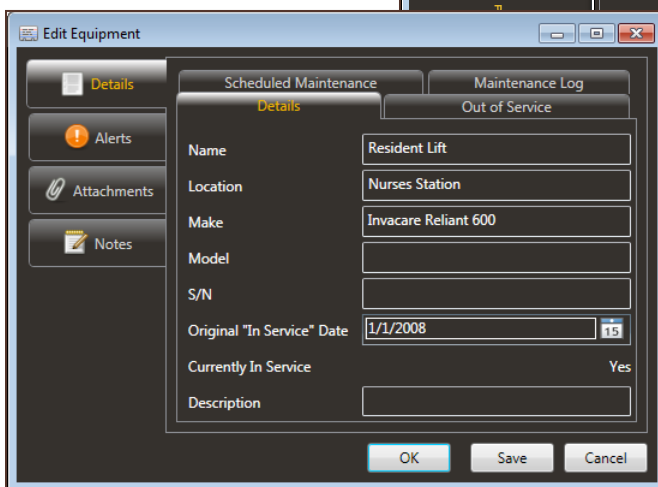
Edit Equipment

Details

Alerts

Attachments

Notes

Scheduled Maintenance

Maintenance Log

Details

Out of Service

Name Resident Lift

Location Nurses Station

Make Invacare Reliant 600

Model

S/N

Original "In Service" Date 1/1/2008 15

Currently In Service Yes

Description

OK

Save

Cancel